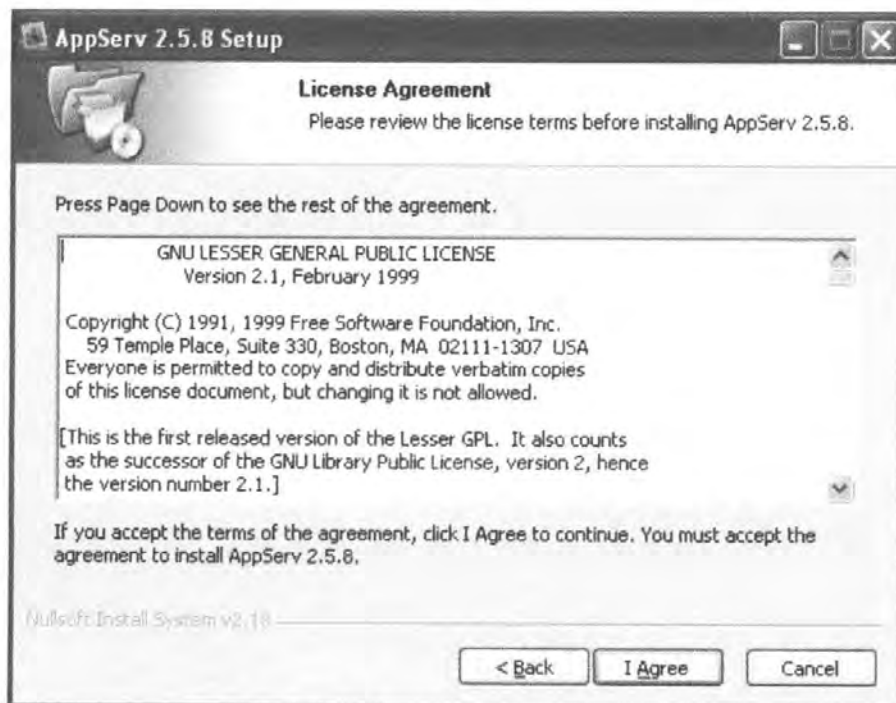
AppServ 2.5.8 Setup

License Agreement

Please review the license terms before installing AppServ 2.5.8.

Press Page Down to see the rest of the agreement.

GNU LESSER GENERAL PUBLIC LICENSE
Version 2.1, February 1999

Copyright (C) 1991, 1999 Free Software Foundation, Inc.
59 Temple Place, Suite 330, Boston, MA 02111-1307 USA
Everyone is permitted to copy and distribute verbatim copies of this license document, but changing it is not allowed.

[This is the first released version of the Lesser GPL. It also counts as the successor of the GNU Library Public License, version 2, hence the version number 2.1.]

If you accept the terms of the agreement, click I Agree to continue. You must accept the agreement to install AppServ 2.5.8.

Nullsoft Install System v2.18

< Back

I Agree

Cancel